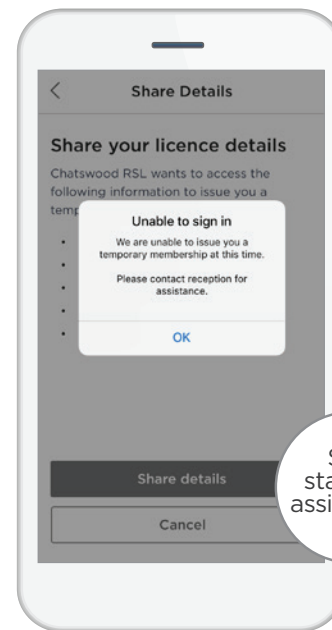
<

Share Details

Share your licence details

Chatswood RSL wants to access the following information to issue you a temp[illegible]

Unable to sign in

We are unable to issue you a temporary membership at this time.

Please contact reception for assistance.

OK

Share details

Cancel

S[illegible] sta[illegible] assi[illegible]